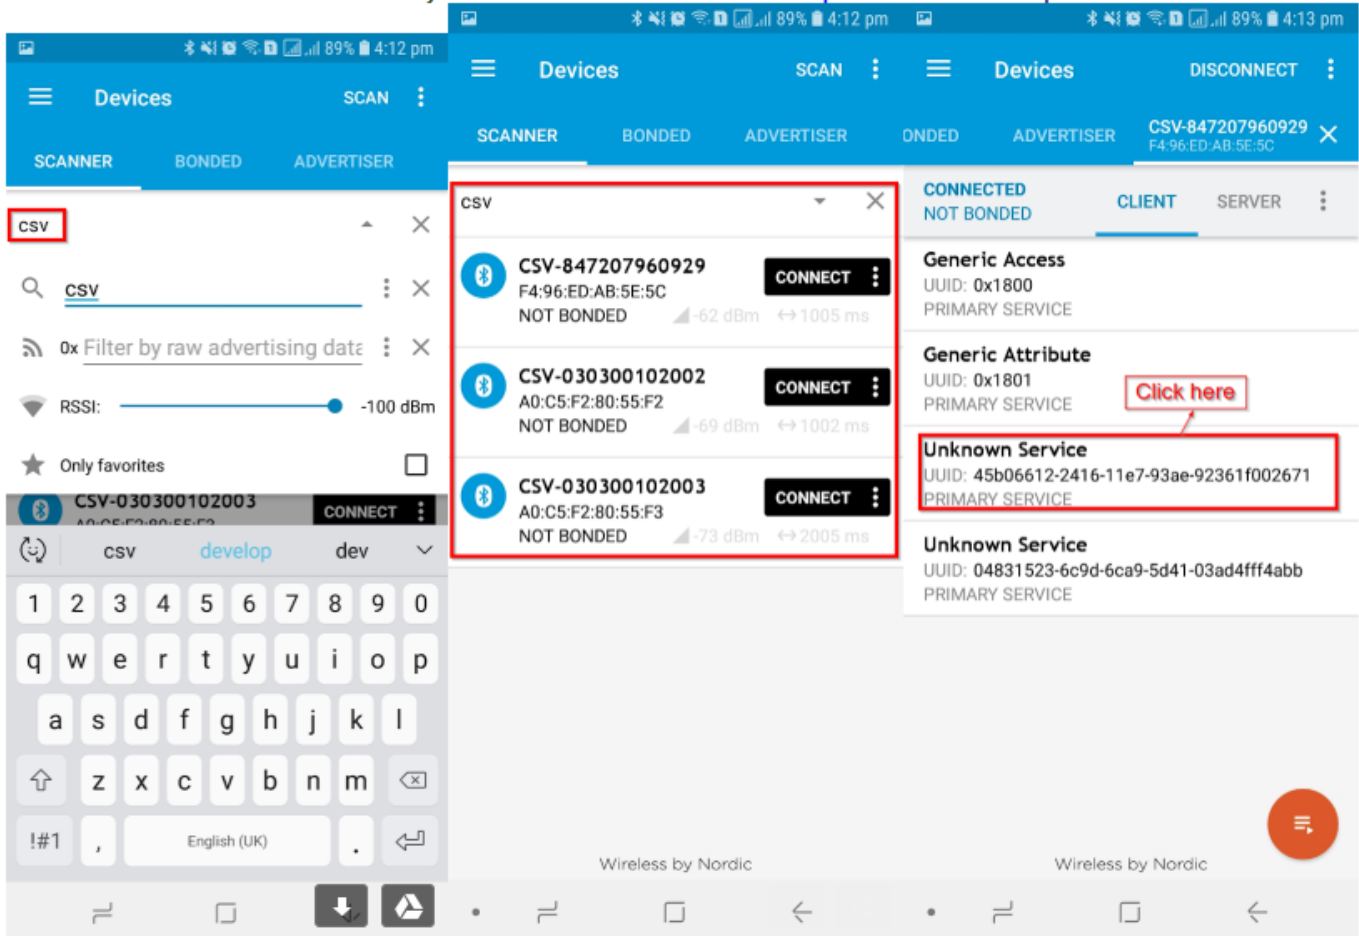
89% 4:12 pm

Devices SCAN

SCANNER BONDED ADVERTISER

csv

csv

0x Filter by raw advertising data

RSSI: -100 dBm

Only favorites

CSV-030300102003 CONNECT

csv develop dev

1 2 3 4 5 6 7 8 9 0

q w e r t y u i o p

a s d f g h j k l

z x c v b n m

!#1 , English (UK) .

89% 4:12 pm

Devices SCAN

SCANNER BONDED ADVERTISER

csv

CSV-847207960929
F4:96:ED:AB:5E:5C
NOT BONDED -62 dBm 1005 ms
CONNECT

CSV-030300102002
A0:C5:F2:80:55:F2
NOT BONDED -69 dBm 1002 ms
CONNECT

CSV-030300102003
A0:C5:F2:80:55:F3
NOT BONDED -73 dBm 2005 ms
CONNECT

Wireless by Nordic

89% 4:13 pm

Devices DISCONNECT

ONDED ADVERTISER CSV-847207960929 F4:96:ED:AB:5E:5C

CONNECTED
NOT BONDED
CLIENT SERVER

Generic Access
UUID: 0x1800
PRIMARY SERVICE

Generic Attribute
UUID: 0x1801
PRIMARY SERVICE

Click here

Unknown Service
UUID: 45b06612-2416-11e7-93ae-92361f002671
PRIMARY SERVICE

Unknown Service
UUID: 04831523-6c9d-6ca9-5d41-03ad4fff4abb
PRIMARY SERVICE

Wireless by Nordic